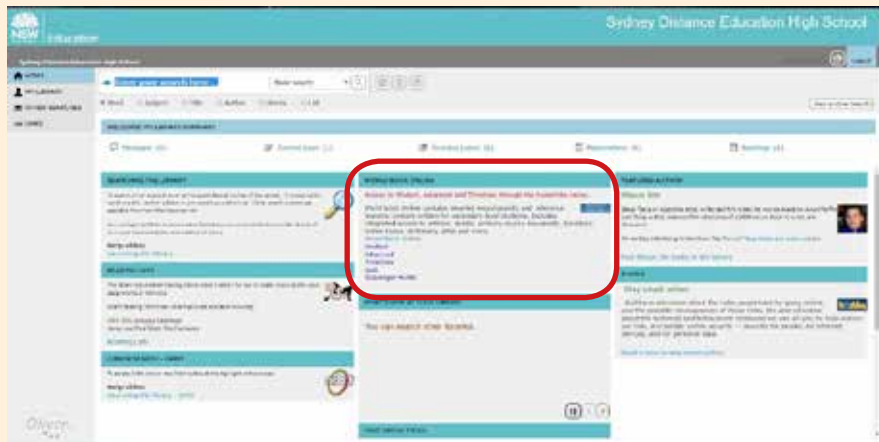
NSW Education

Sydney Distance Education High School

Home
My Library
Other Searches
Links

Enter your search here...
Basic search

Word Subject Title Author Series List

WELCOME TO LIBRARY SUMMARY

Messages
Current loans
Overdue loans
Reservations
Bookings

SEARCHING THE LIBRARY

Help videos

READING LISTS

CONNECTED LEARNING

WORLD BOOK ONLINE

Access to Student, Advanced and Timelines through the EasyAccess below.

Student
Advanced
Timelines
Kids
Discover Kids

You can search other libraries

FEATURED AUTHOR

Shaun Tan

EVENTS

Oliver